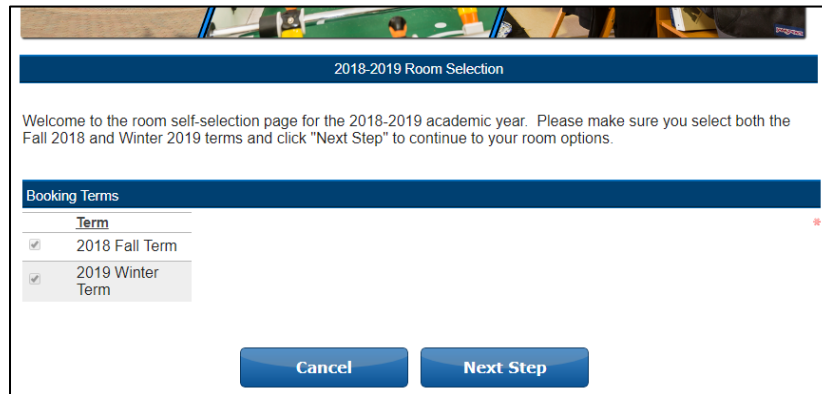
2018-2019 Room Selection

Welcome to the room self-selection page for the 2018-2019 academic year. Please make sure you select both the Fall 2018 and Winter 2019 terms and click "Next Step" to continue to your room options.

Booking Terms

| | Term |
|---|---|
| ☑ | 2018 Fall Term |
| ☑ | 2019 Winter Term |

*

Cancel

Next Step